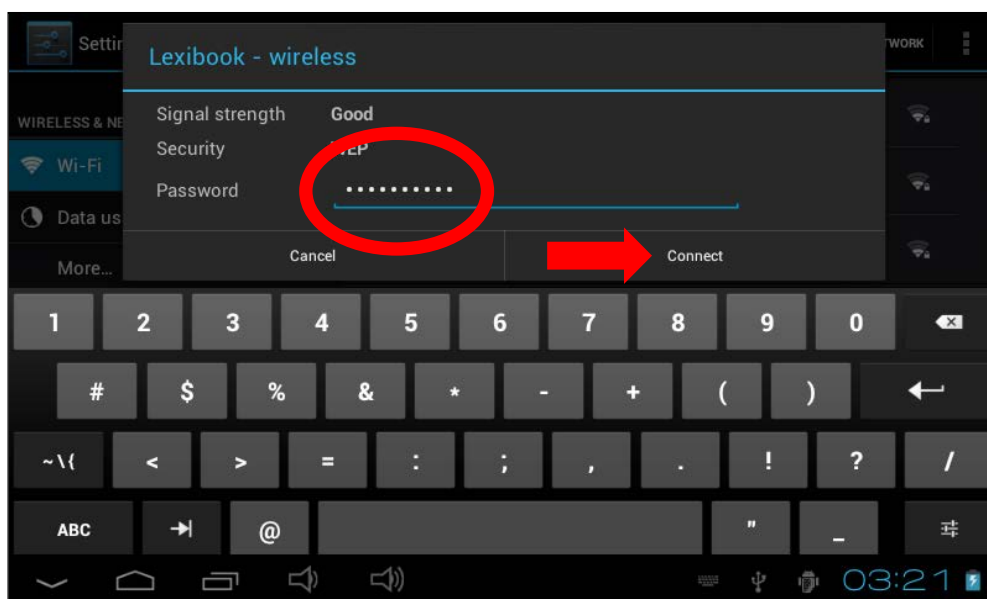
Setti

TWORK

WIRELESS & NE

Wi-Fi

Data us

More...

Lexibook - wireless

Signal strength Good

Security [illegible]EP

Password ...........

Cancel

Connect

1 2 3 4 5 6 7 8 9 0

# $ % & * - + ( )

~\{ < > = : ; , . ! ? /

ABC @ " _

03:21